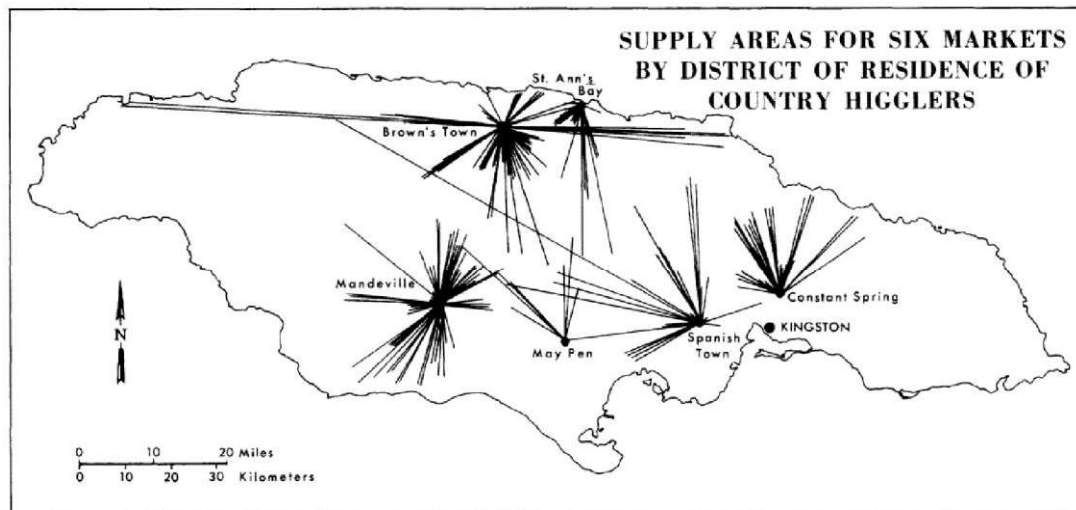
SUPPLY AREAS FOR SIX MARKETS BY DISTRICT OF RESIDENCE OF COUNTRY HIGGLERS

St. Ann's Bay

Brown's Town

Mandeville

Constant Spring

KINGSTON

May Pen

Spanish Town

N

0 10 20 Miles
0 10 20 30 Kilometers